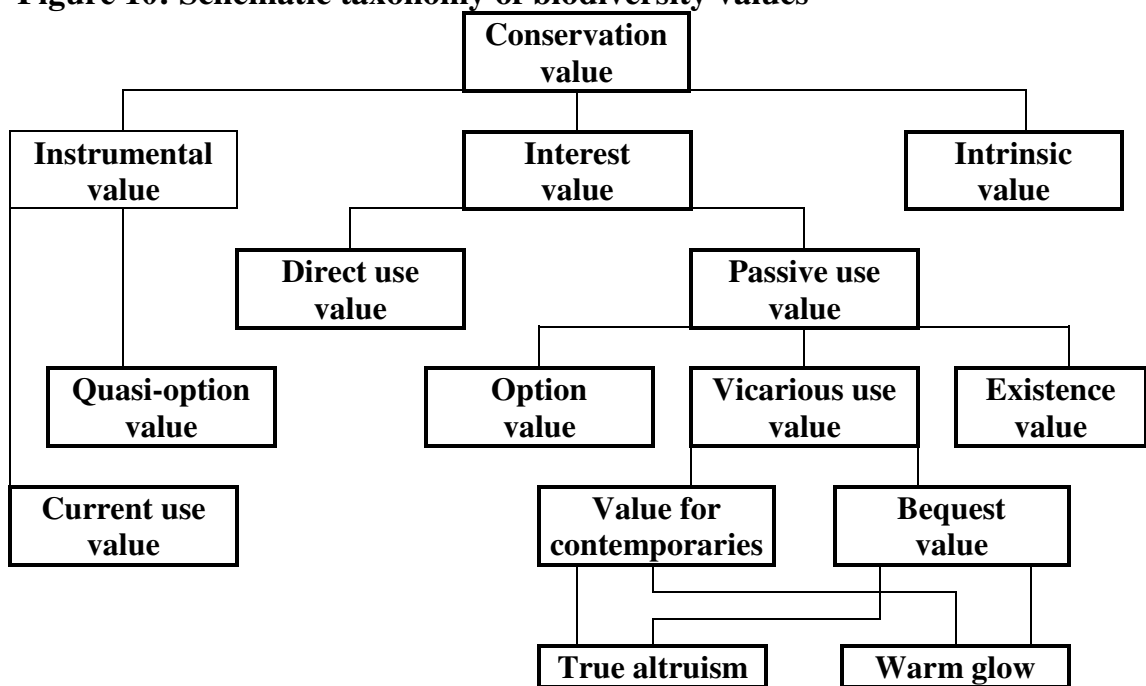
Figure 10: Schematic taxonomy of biodiversity values

Conservation value

Instrumental value

Interest value

Intrinsic value

Direct use value

Passive use value

Quasi-option value

Option value

Vicarious use value

Existence value

Current use value

Value for contemporaries

Bequest value

True altruism

Warm glow